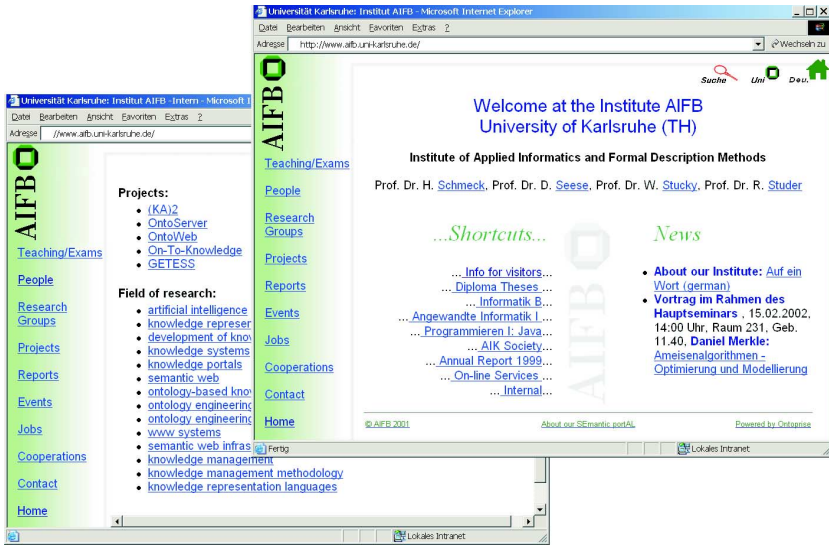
Universität Karlsruhe: Institut AIFB - Microsoft Internet Explorer

Datei Bearbeiten Ansicht Favoriten Extras ?

Adresse http://www.aifb.uni-karlsruhe.de/

Wechseln zu

Suche Uni Deu.

AIFB

Teaching/Exams
People
Research Groups
Projects
Reports
Events
Jobs
Cooperations
Contact
Home

Welcome at the Institute AIFB
University of Karlsruhe (TH)

Institute of Applied Informatics and Formal Description Methods

Prof. Dr. H. Schmeck, Prof. Dr. D. Seese, Prof. Dr. W. Stucky, Prof. Dr. R. Studer

...Shortcuts...

... Info for visitors...
... Diploma Theses ...
... Informatik B...
... Angewandte Informatik I ...
... Programmieren I: Java...
... AIK Society...
... Annual Report 1999...
... On-line Services ...
... Internal...

News

- About our Institute: Auf ein Wort (german)
- Vortrag im Rahmen des Hauptseminars , 15.02.2002, 14:00 Uhr, Raum 231, Geb. 11.40, Daniel Merkle: Ameisenalgorithmen - Optimierung und Modellierung

© AIFB 2001
About our SEmantic portAL
Powered by Ontoprise

Fertig
Lokales Intranet

Universität Karlsruhe: Institut AIFB -Intern - Microsoft I

Datei Bearbeiten Ansicht Favoriten Extras ?

Adresse //www.aifb.uni-karlsruhe.de/

AIFB

Teaching/Exams
People
Research Groups
Projects
Reports
Events
Jobs
Cooperations
Contact
Home

Projects:
- (KA)2
- OntoServer
- OntoWeb
- On-To-Knowledge
- GETESS

Field of research:
- artificial intelligence
- knowledge represer
- development of kno
- knowledge systems
- knowledge portals
- semantic web
- ontology-based kno
- ontology engineering
- ontology engineerin
- www systems
- semantic web infras
- knowledge management
- knowledge management methodology
- knowledge representation languages

Lokales Intranet